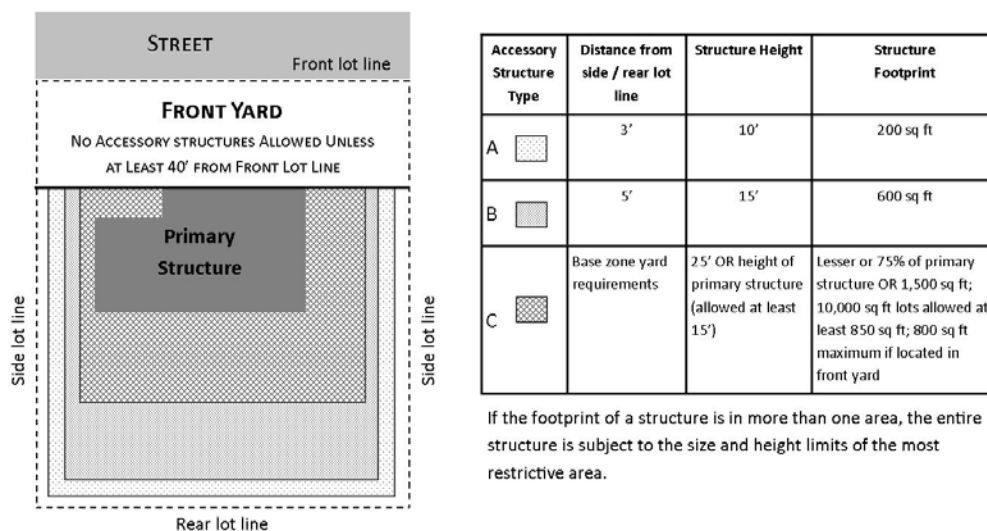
STREET

Front lot line

FRONT YARD

NO ACCESSORY STRUCTURES ALLOWED UNLESS AT LEAST 40' FROM FRONT LOT LINE

Primary Structure

Side lot line

Side lot line

Rear lot line

| Accessory Structure Type | Distance from side / rear lot line | Structure Height | Structure Footprint |
|---|---|---|---|
| A | 3' | 10' | 200 sq ft |
| B | 5' | 15' | 600 sq ft |
| C | Base zone yard requirements | 25' OR height of primary structure (allowed at least 15') | Lesser or 75% of primary structure OR 1,500 sq ft; 10,000 sq ft lots allowed at least 850 sq ft; 800 sq ft maximum if located in front yard |

If the footprint of a structure is in more than one area, the entire structure is subject to the size and height limits of the most restrictive area.